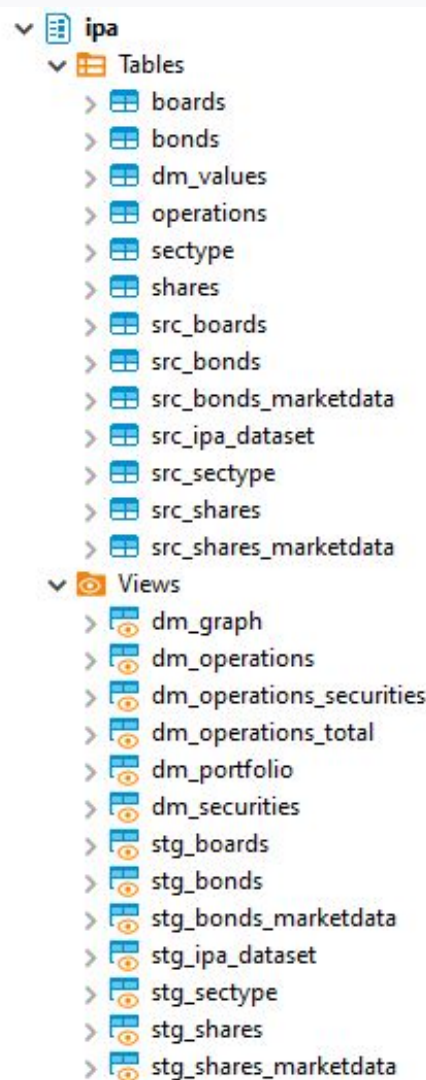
ipa
Tables
boards
bonds
dm_values
operations
sectype
shares
src_boards
src_bonds
src_bonds_marketdata
src_ipa_dataset
src_sectype
src_shares
src_shares_marketdata
Views
dm_graph
dm_operations
dm_operations_securities
dm_operations_total
dm_portfolio
dm_securities
stg_boards
stg_bonds
stg_bonds_marketdata
stg_ipa_dataset
stg_sectype
stg_shares
stg_shares_marketdata